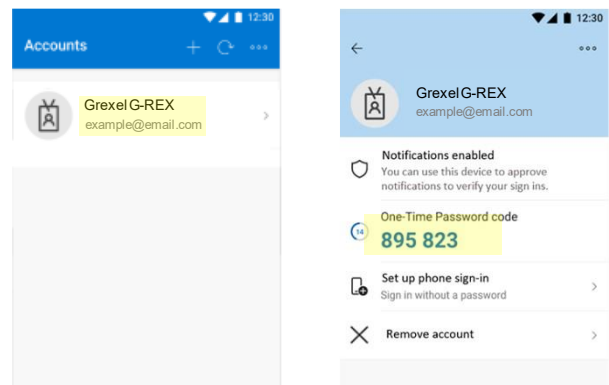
12:30

Accounts

Grexel G-REX
example@email.com

12:30

Grexel G-REX
example@email.com

Notifications enabled
You can use this device to approve notifications to verify your sign ins.

One-Time Password code
14
895 823

Set up phone sign-in
Sign in without a password

Remove account